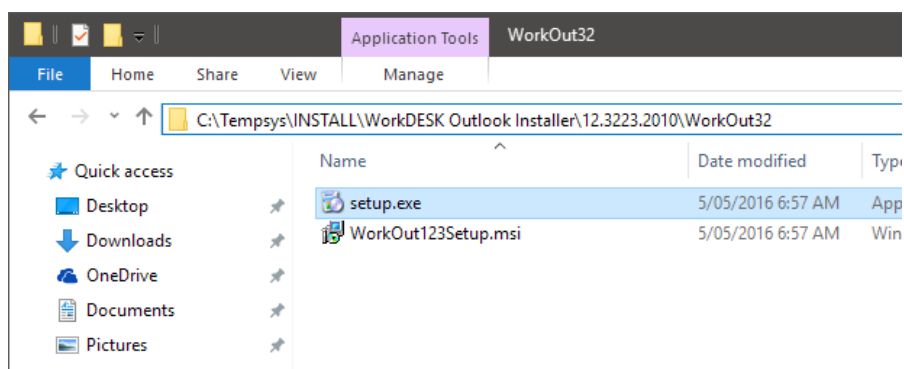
Application Tools WorkOut32

File Home Share View Manage

C:\Tempsys\INSTALL\WorkDESK Outlook Installer\12.3223.2010\WorkOut32

Quick access
Desktop
Downloads
OneDrive
Documents
Pictures

| Name | Date modified | Typ |
|---|---|---|
| setup.exe | 5/05/2016 6:57 AM | App |
| WorkOut123Setup.msi | 5/05/2016 6:57 AM | Win |